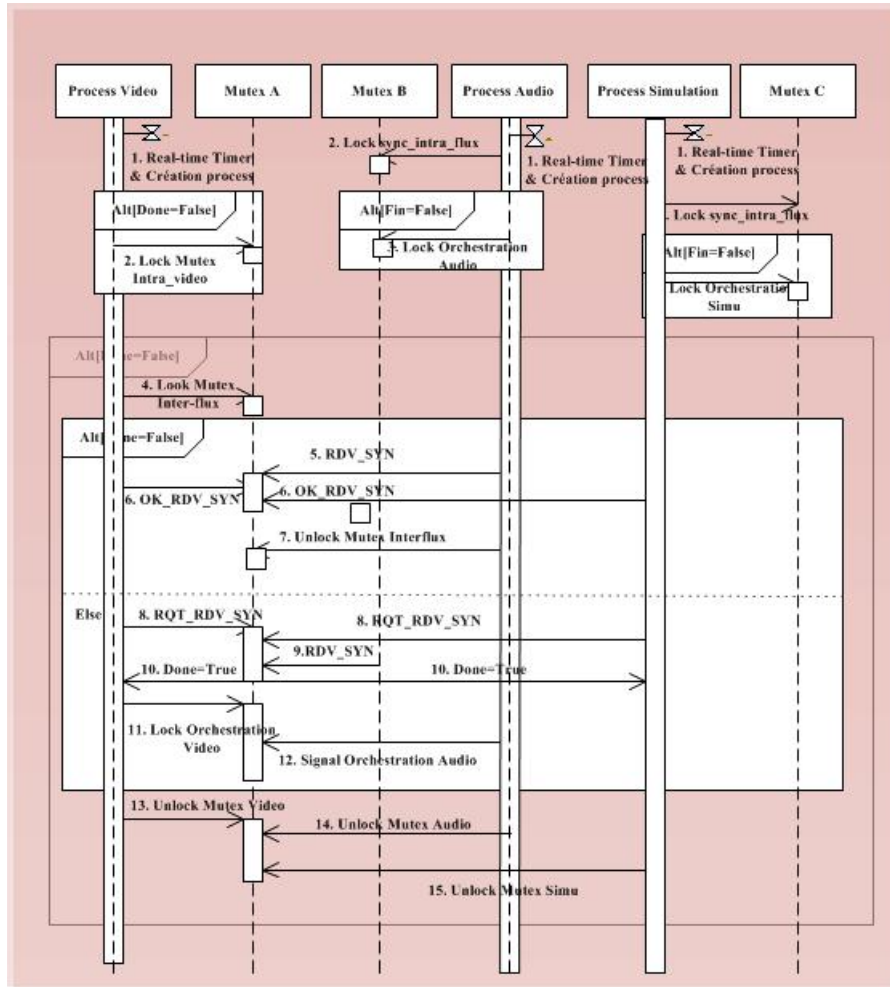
Process Video

Mutex A

Mutex B

Process Audio

Process Simulation

Mutex C

1. Real-time Timer & Création process

2. Lock sync_intra_flux

1. Real-time Timer & Création process

1. Real-time Timer & Création process

Alt[Done=False]

2. Lock Mutex Intra_video

Alt[Fin=False]

3. Lock Orchestration Audio

. Lock sync_intra_flux

Alt[Fin=False]

Lock Orchestratio Simu

Alt[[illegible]e=False]

4. Look Mutex Inter-flux

Alt[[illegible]ne=False]

5. RDV_SYN

6. OK_RDV_SYN

6. OK_RDV_SYN

7. Unlock Mutex Interflux

Else

8. RQT_RDV_SYN

8. RQT_RDV_SYN

9.RDV_SYN

10. Done=True

10. Done=True

11. Lock Orchestration Video

12. Signal Orchestration Audio

13. Unlock Mutex Video

14. Unlock Mutex Audio

15. Unlock Mutex Simu